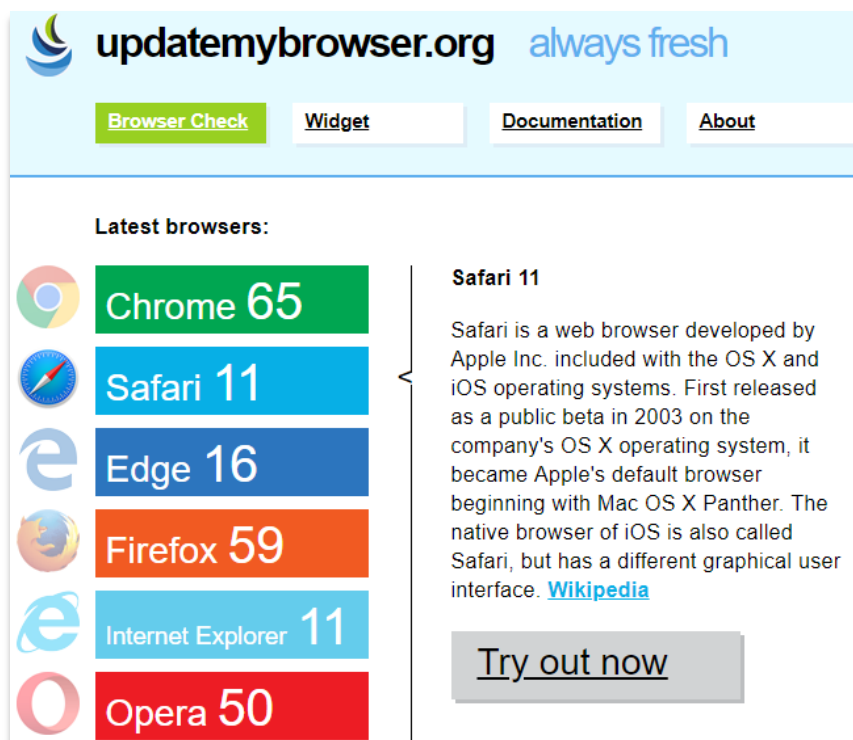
updatemybrowser.org always fresh

Browser Check
Widget
Documentation
About

Latest browsers:

Chrome 65
Safari 11
Edge 16
Firefox 59
Internet Explorer 11
Opera 50

Safari 11

Safari is a web browser developed by Apple Inc. included with the OS X and iOS operating systems. First released as a public beta in 2003 on the company's OS X operating system, it became Apple's default browser beginning with Mac OS X Panther. The native browser of iOS is also called Safari, but has a different graphical user interface. Wikipedia

Try out now